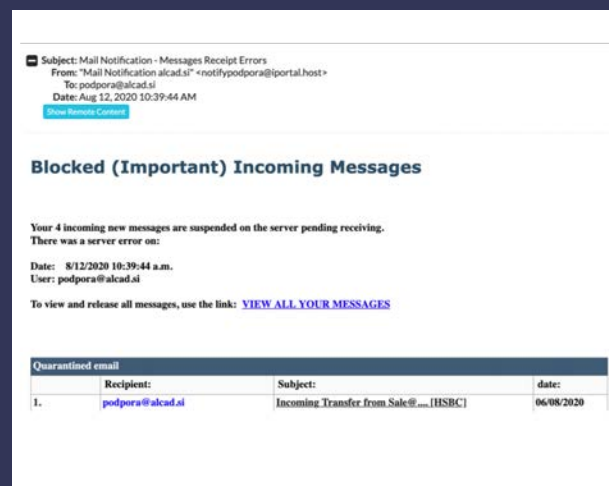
Subject: Mail Notification - Messages Receipt Errors
From: "Mail Notification alcad.si" <notifypodpora@iportal.host>
To: podpora@alcad.si
Date: Aug 12, 2020 10:39:44 AM
Show Remote Content

Blocked (Important) Incoming Messages

Your 4 incoming new messages are suspended on the server pending receiving.
There was a server error on:

Date: 8/12/2020 10:39:44 a.m.
User: podpora@alcad.si

To view and release all messages, use the link: VIEW ALL YOUR MESSAGES

| Quarantined email | | | |
|---|---|---|---|
| | Recipient: | Subject: | date: |
| 1. | podpora@alcad.si | Incoming Transfer from Sale@.... [HSBC] | 06/08/2020 |